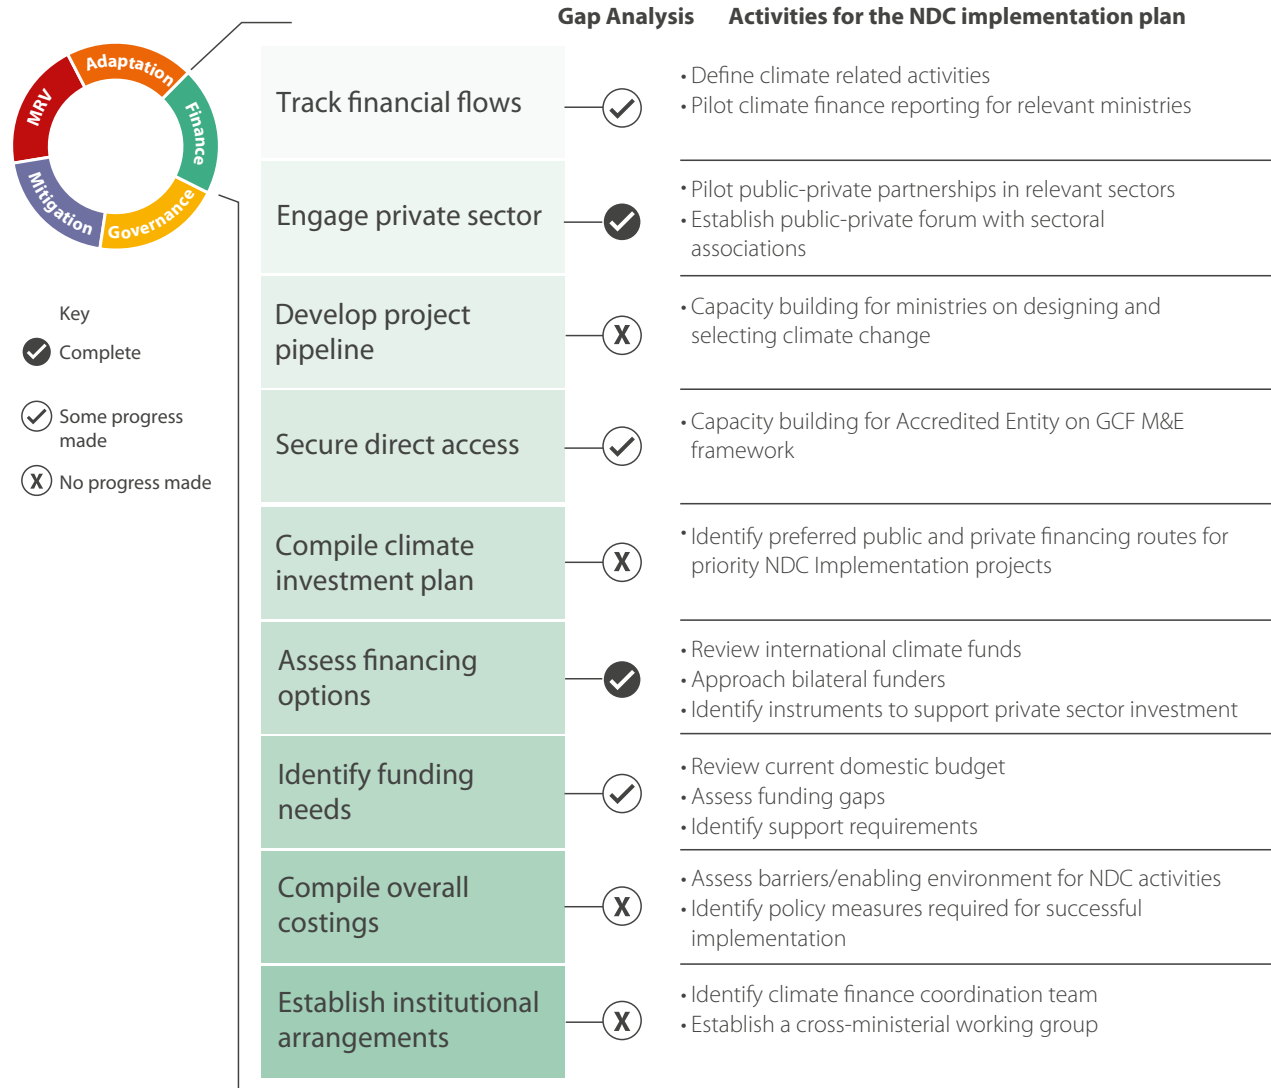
Adaptation
Finance
Governance
Mitigation
MRV

Key
Complete
Some progress made
No progress made

Gap Analysis

Activities for the NDC implementation plan

| | Gap Analysis | Activities for the NDC implementation plan |
|---|---|---|
| Track financial flows | Some progress made | • Define climate related activities • Pilot climate finance reporting for relevant ministries |
| Engage private sector | Complete | • Pilot public-private partnerships in relevant sectors • Establish public-private forum with sectoral associations |
| Develop project pipeline | No progress made | • Capacity building for ministries on designing and selecting climate change |
| Secure direct access | Some progress made | • Capacity building for Accredited Entity on GCF M&E framework |
| Compile climate investment plan | No progress made | • Identify preferred public and private financing routes for priority NDC Implementation projects |
| Assess financing options | Complete | • Review international climate funds • Approach bilateral funders • Identify instruments to support private sector investment |
| Identify funding needs | Some progress made | • Review current domestic budget • Assess funding gaps • Identify support requirements |
| Compile overall costings | No progress made | • Assess barriers/enabling environment for NDC activities • Identify policy measures required for successful implementation |
| Establish institutional arrangements | No progress made | • Identify climate finance coordination team • Establish a cross-ministerial working group |